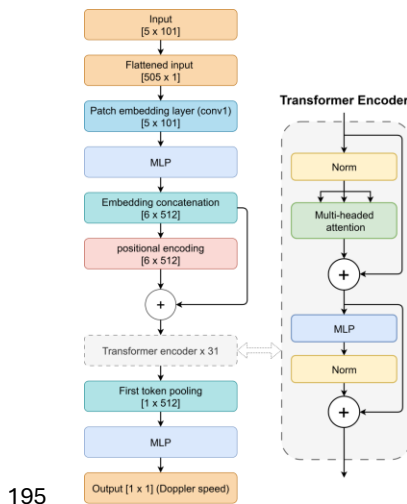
Input
[5 x 101]

Flattened input
[505 x 1]

Patch embedding layer (conv1)
[5 x 101]

MLP

Embedding concatenation
[6 x 512]

positional encoding
[6 x 512]

+

Transformer encoder x 31

First token pooling
[1 x 512]

MLP

Output [1 x 1] (Doppler speed)

195

Transformer Encoder

Norm

Multi-headed attention

+

MLP

Norm

+